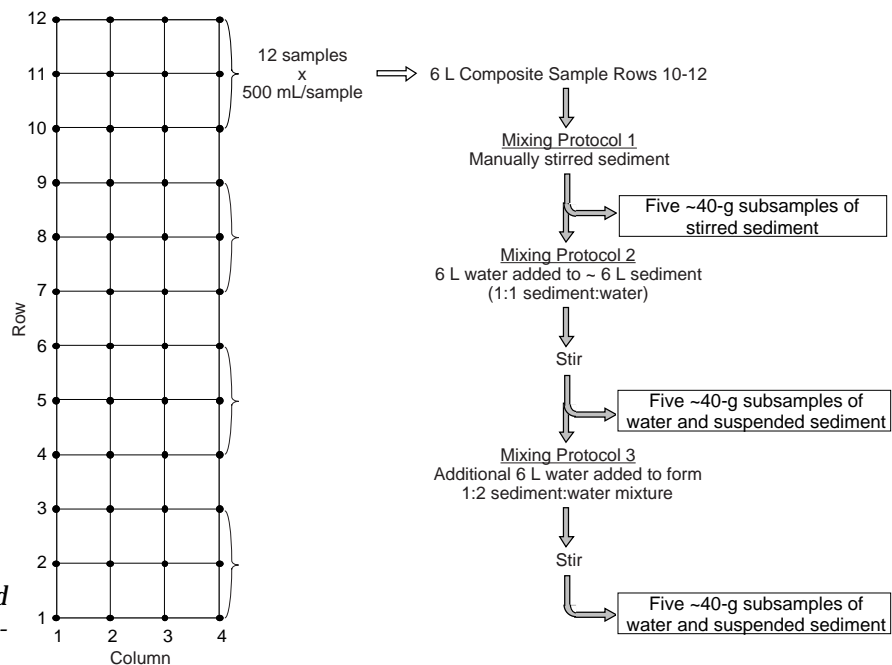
12
11
10
9
8
7
6
5
4
3
2
1
Row
1 2 3 4
Column

12 samples
x
500 mL/sample

6 L Composite Sample Rows 10-12

Mixing Protocol 1
Manually stirred sediment

Five ~40-g subsamples of stirred sediment

Mixing Protocol 2
6 L water added to ~ 6 L sediment
(1:1 sediment:water)

Stir

Five ~40-g subsamples of water and suspended sediment

Mixing Protocol 3
Additional 6 L water added to form 1:2 sediment:water mixture

Stir

Five ~40-g subsamples of water and suspended sediment

d
-